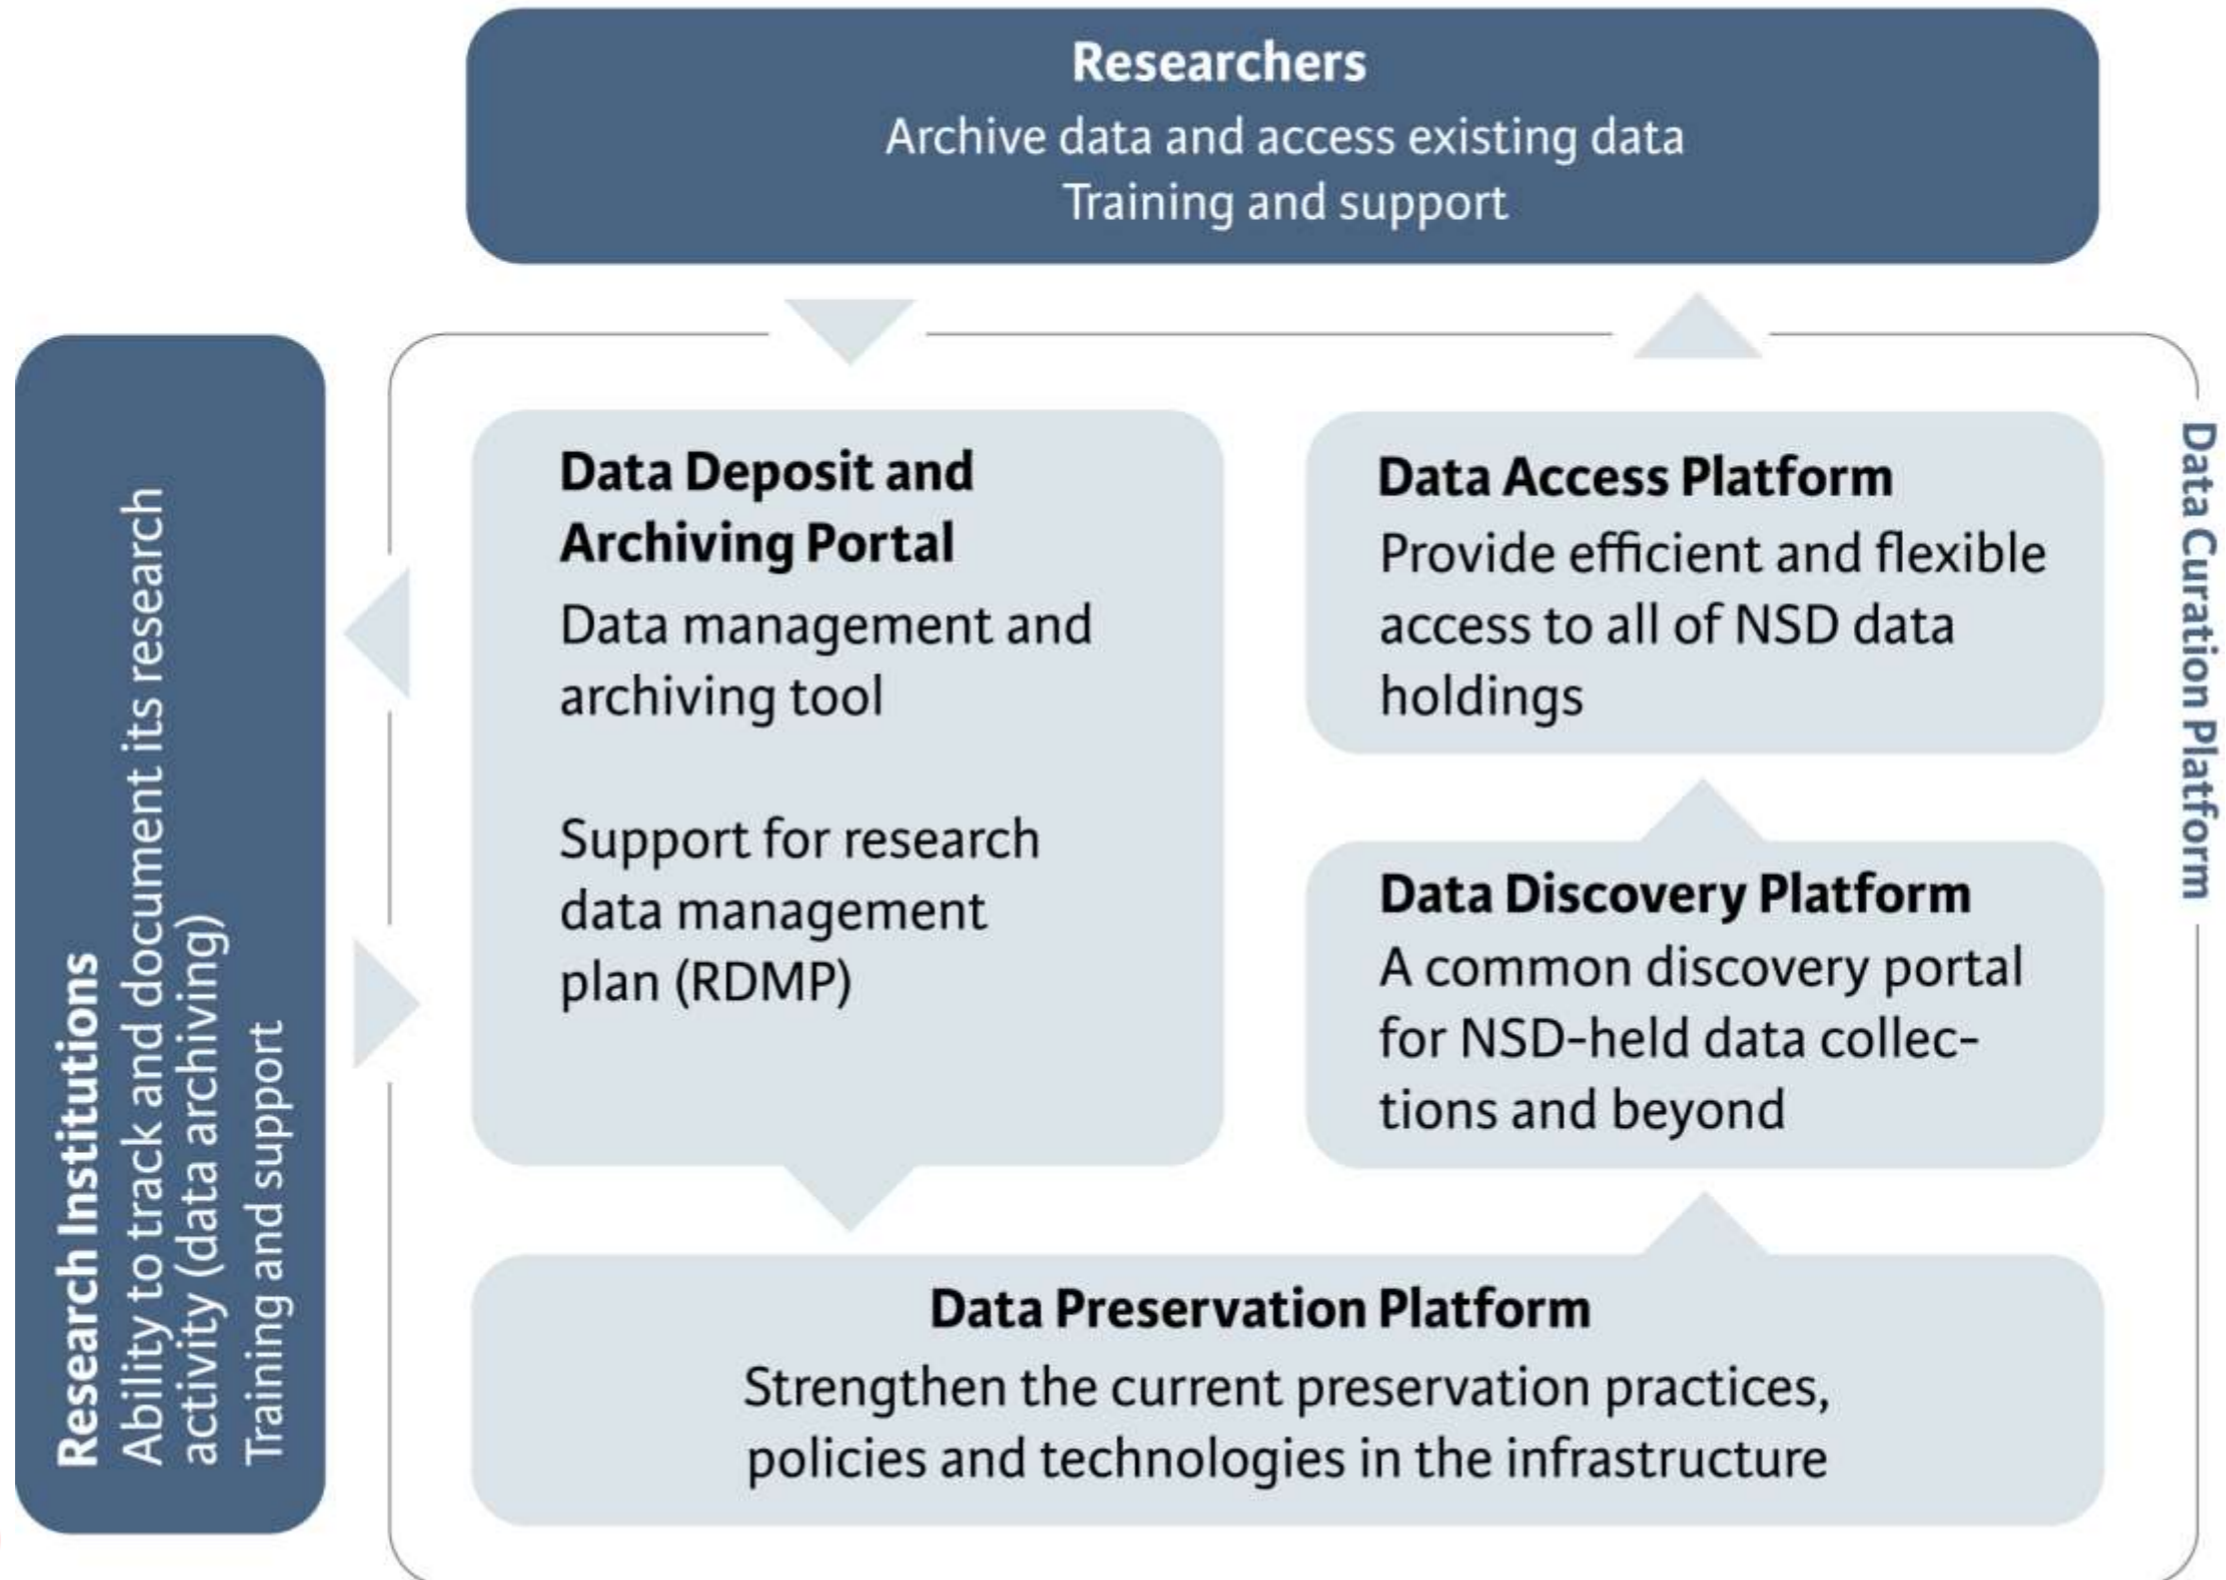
Researchers
Archive data and access existing data
Training and support

Research Institutions
Ability to track and document its research activity (data archiving)
Training and support

Data Deposit and Archiving Portal
Data management and archiving tool

Support for research data management plan (RDMP)

Data Access Platform
Provide efficient and flexible access to all of NSD data holdings

Data Discovery Platform
A common discovery portal for NSD-held data collections and beyond

Data Preservation Platform
Strengthen the current preservation practices, policies and technologies in the infrastructure

Data Curation Platform